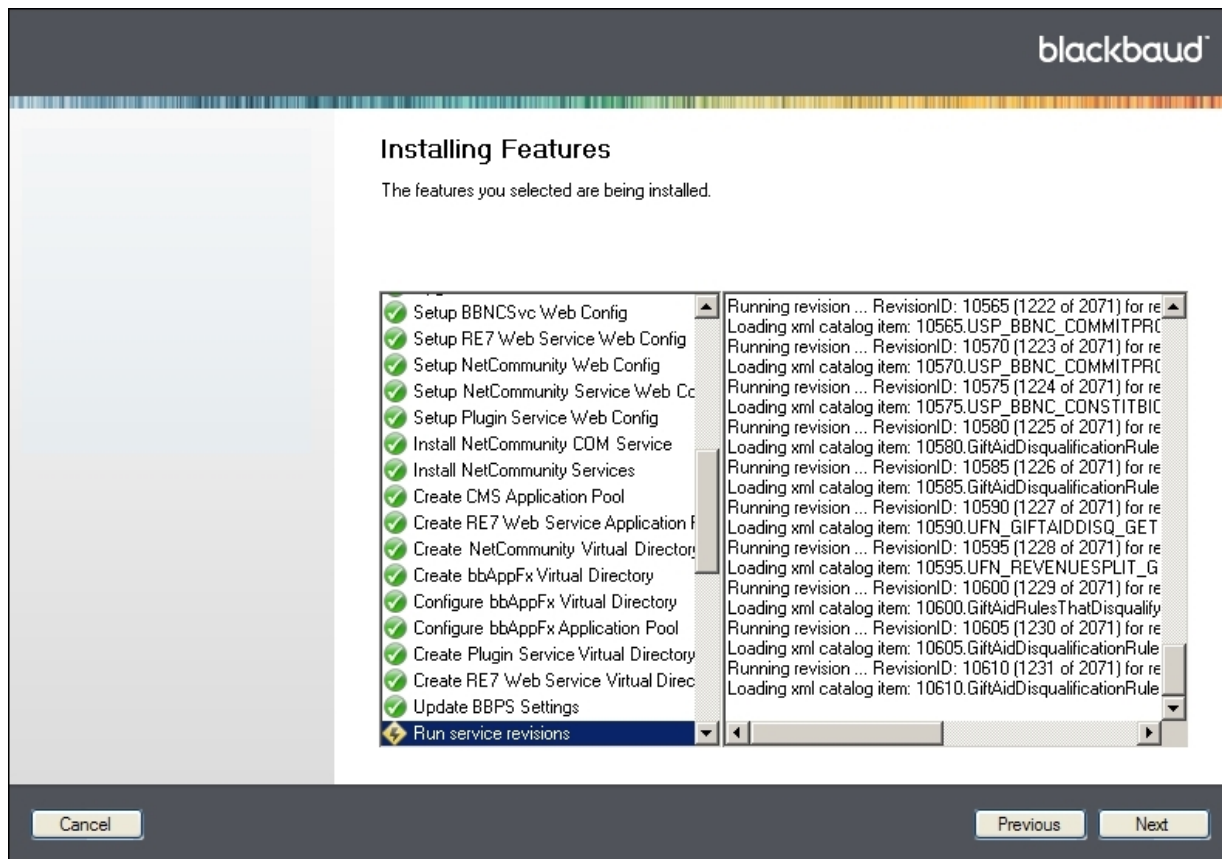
blackbaud

Installing Features

The features you selected are being installed.

Setup BBNCSvc Web Config
Setup RE7 Web Service Web Config
Setup NetCommunity Web Config
Setup NetCommunity Service Web Co
Setup Plugin Service Web Config
Install NetCommunity COM Service
Install NetCommunity Services
Create CMS Application Pool
Create RE7 Web Service Application
Create NetCommunity Virtual Director
Create bbAppFx Virtual Directory
Configure bbAppFx Virtual Directory
Configure bbAppFx Application Pool
Create Plugin Service Virtual Directory
Create RE7 Web Service Virtual Direc
Update BBPS Settings
Run service revisions

Running revision ... RevisionID: 10565 (1222 of 2071) for re
Loading xml catalog item: 10565.USP_BBNC_COMMITPRO
Running revision ... RevisionID: 10570 (1223 of 2071) for re
Loading xml catalog item: 10570.USP_BBNC_COMMITPRO
Running revision ... RevisionID: 10575 (1224 of 2071) for re
Loading xml catalog item: 10575.USP_BBNC_CONSTITBIO
Running revision ... RevisionID: 10580 (1225 of 2071) for re
Loading xml catalog item: 10580.GiftAidDisqualificationRule
Running revision ... RevisionID: 10585 (1226 of 2071) for re
Loading xml catalog item: 10585.GiftAidDisqualificationRule
Running revision ... RevisionID: 10590 (1227 of 2071) for re
Loading xml catalog item: 10590.UFN_GIFTAIDDISQ_GET
Running revision ... RevisionID: 10595 (1228 of 2071) for re
Loading xml catalog item: 10595.UFN_REVENUESPLIT_G
Running revision ... RevisionID: 10600 (1229 of 2071) for re
Loading xml catalog item: 10600.GiftAidRulesThatDisqualify
Running revision ... RevisionID: 10605 (1230 of 2071) for re
Loading xml catalog item: 10605.GiftAidDisqualificationRule
Running revision ... RevisionID: 10610 (1231 of 2071) for re
Loading xml catalog item: 10610.GiftAidDisqualificationRule

Cancel
Previous
Next